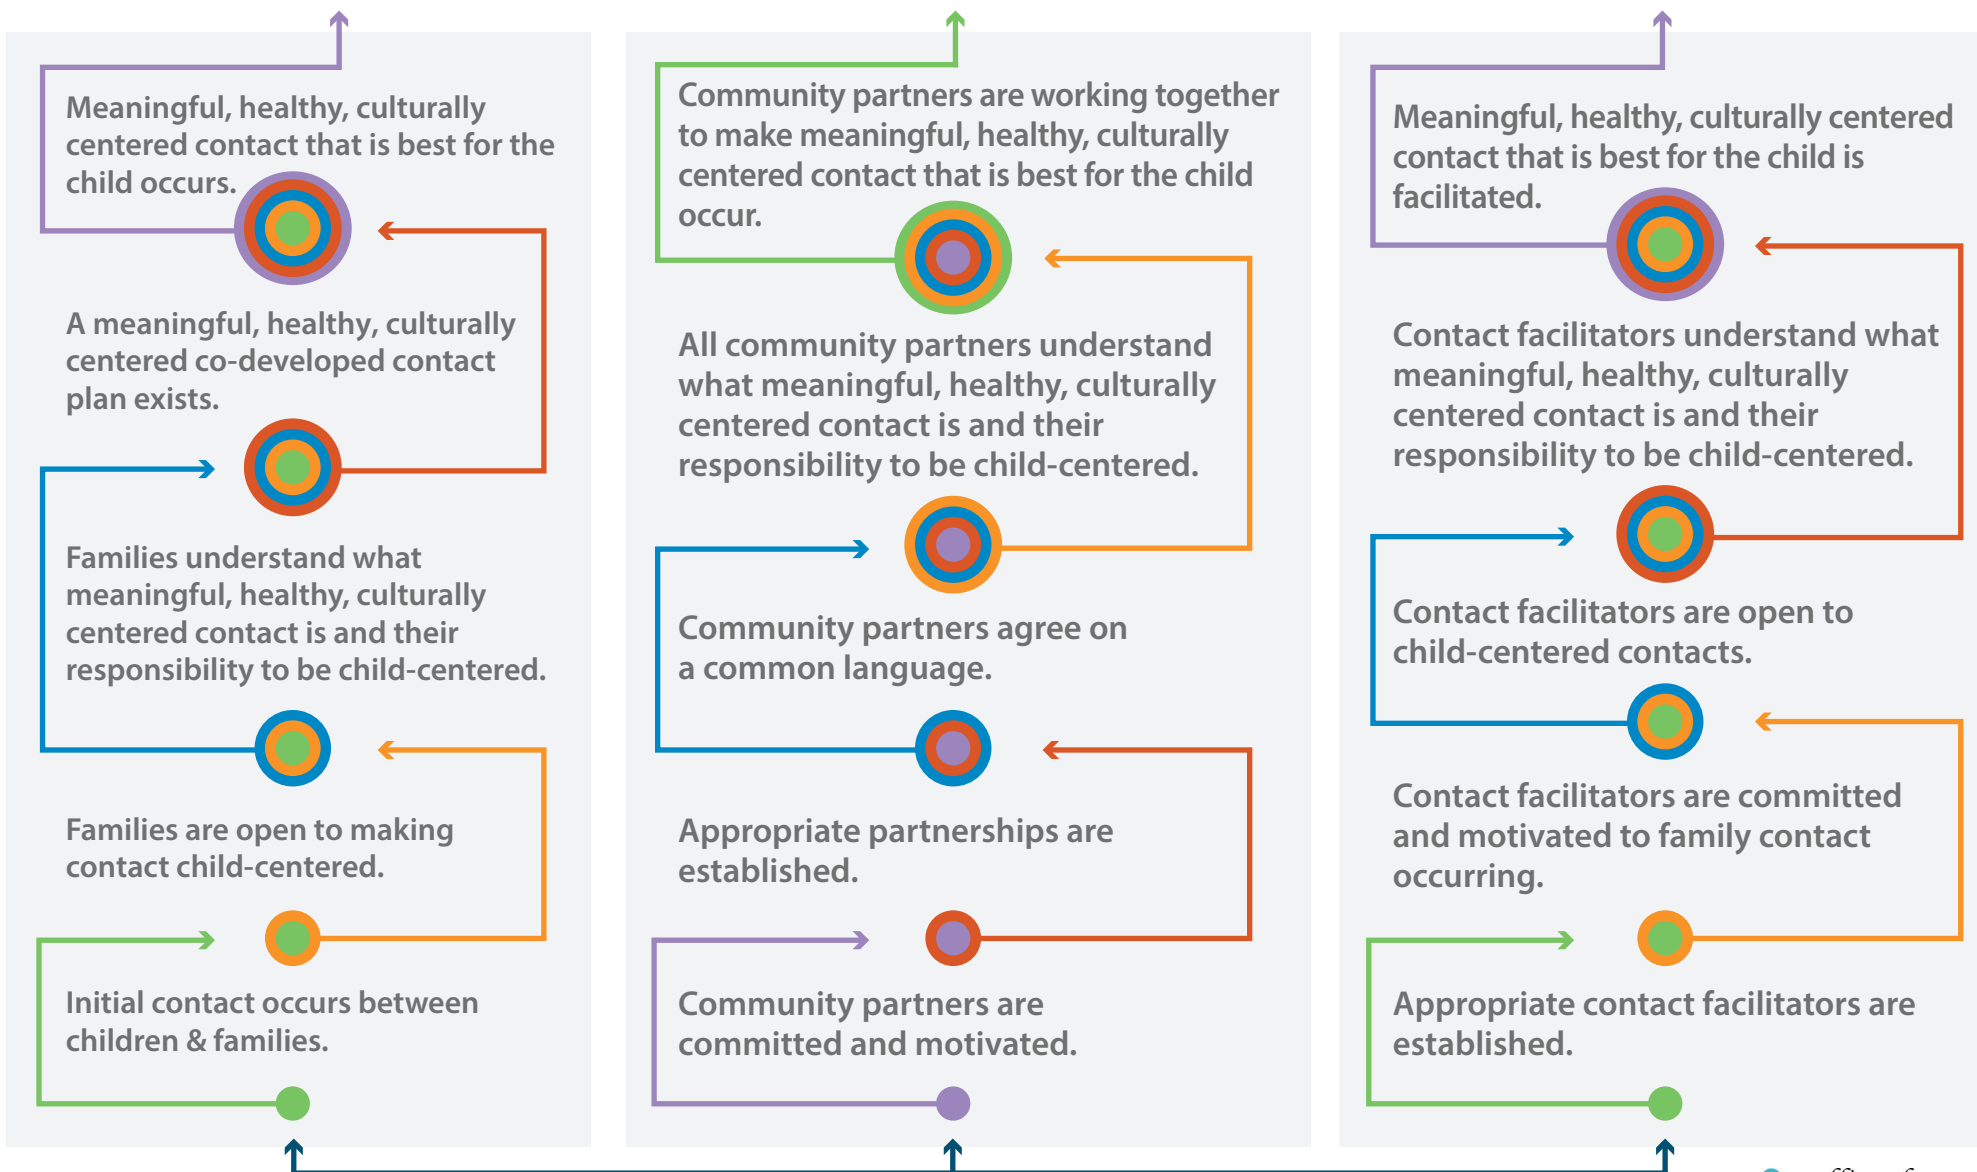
Meaningful, healthy, culturally centered contact that is best for the child occurs.

A meaningful, healthy, culturally centered co-developed contact plan exists.

Families understand what meaningful, healthy, culturally centered contact is and their responsibility to be child-centered.

Families are open to making contact child-centered.

Initial contact occurs between children & families.

Community partners are working together to make meaningful, healthy, culturally centered contact that is best for the child occur.

All community partners understand what meaningful, healthy, culturally centered contact is and their responsibility to be child-centered.

Community partners agree on a common language.

Appropriate partnerships are established.

Community partners are committed and motivated.

Meaningful, healthy, culturally centered contact that is best for the child is facilitated.

Contact facilitators understand what meaningful, healthy, culturally centered contact is and their responsibility to be child-centered.

Contact facilitators are open to child-centered contacts.

Contact facilitators are committed and motivated to family contact occurring.

Appropriate contact facilitators are established.